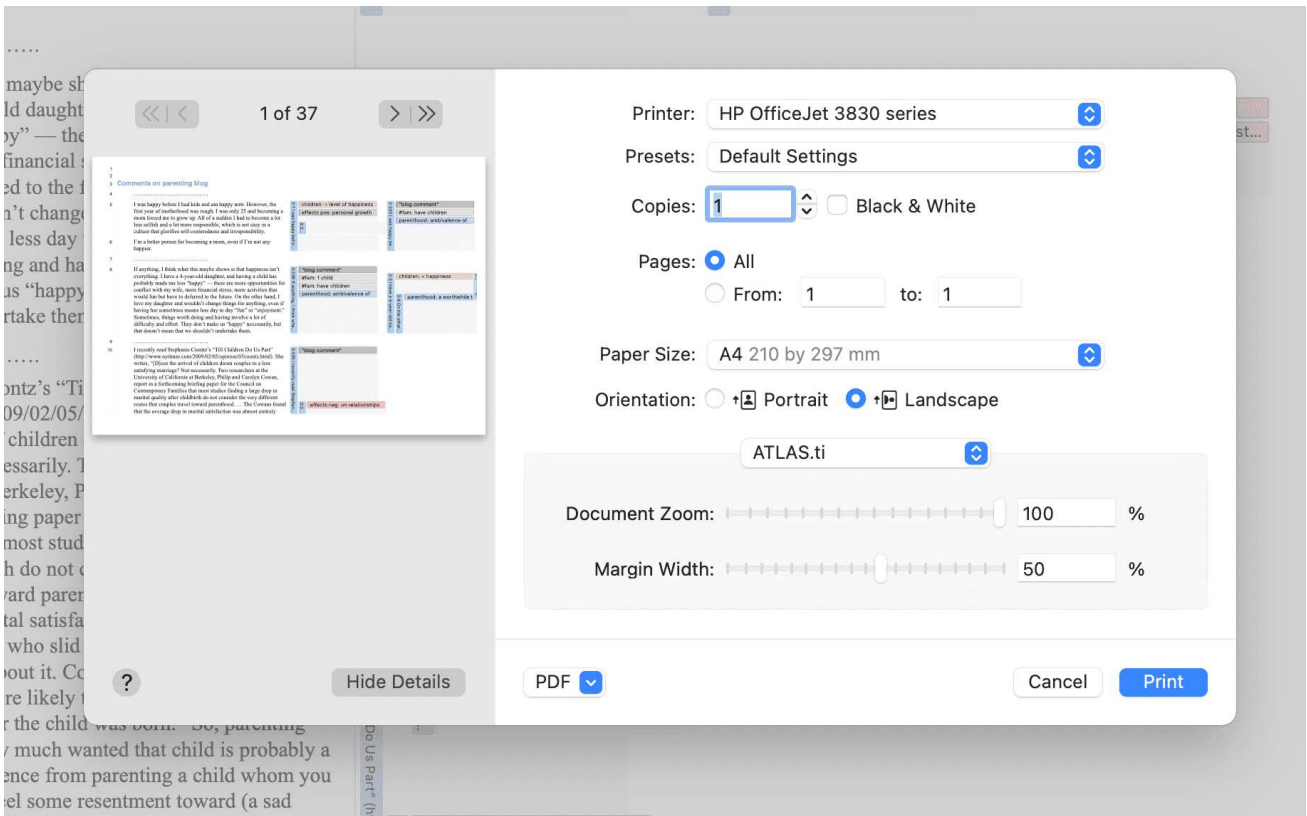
1 of 37

Comments on parenting blog

I was happy before I had kids and am happy now. However, the first year of motherhood was rough I was only 25 and becoming a mom forced me to grow up. All of a sudden I had to become a lot less selfish and a lot more responsible, which is not easy in a culture that glorifies self-centeredness and irresponsibility.

I'm a better person for becoming a mom, even if I'm not any happier.

If anything, I think what this maybe shows is that happiness isn't everything. I have a 4-year-old daughter, and having a child has probably made me less "happy" — there are more opportunities for conflict with my wife, more financial stress, more activities that would fun but have to be deferred to the future. On the other hand, I love my daughter and wouldn't change things for anything, even if having her sometimes means less day to day "fun" or "enjoyment." Sometimes, things worth doing and having involve a lot of difficulty and effort. They don't make us "happy" necessarily, but that doesn't mean that we shouldn't undertake them.

I recently read Stephanie Coontz's "Till Children Do Us Part" (http://www.nytimes.com/2009/02/05/opinion/05coontz.html). She writes, "[D]oes the arrival of children doom couples to a less satisfying marriage? Not necessarily. Two researchers at the University of California at Berkeley, Philip and Carolyn Cowan, report in a forthcoming briefing paper for the Council on Contemporary Families that most studies finding a large drop in marital quality after childbirth do not consider the very different routes that couples travel toward parenthood. ... The Cowans found that the average drop in marital satisfaction was almost entirely

children: + level of happiness
effects pos: personal growth
"blog comment"
#fam: have children
parenthood: ambivalence of
"blog comment"
#fam: 1 child
#fam: have children
parenthood: ambivalence of
children: + happiness
parenthood: a worthwhile t
"blog comment"
effects neg: on relationships

?
Hide Details

Printer: HP OfficeJet 3830 series
Presets: Default Settings
Copies: 1
Black & White
Pages: All
From: 1 to: 1
Paper Size: A4 210 by 297 mm
Orientation: Portrait Landscape
ATLAS.ti
Document Zoom: 100 %
Margin Width: 50 %
PDF
Cancel
Print

maybe sh
ld daught
y" — the
financial
ed to the f
n't change
less day
ng and ha
us "happy
rtake then
ontz's "Ti
09/02/05/
children
essarily. T
erkeley, P
ing paper
most stud
h do not
ward paren
tal satisfa
who slid
out it. Co
re likely t
r the child was born. "So, parenting
much wanted that child is probably a
ence from parenting a child whom you
el some resentment toward (a sad
st...
Do Us Part" (h